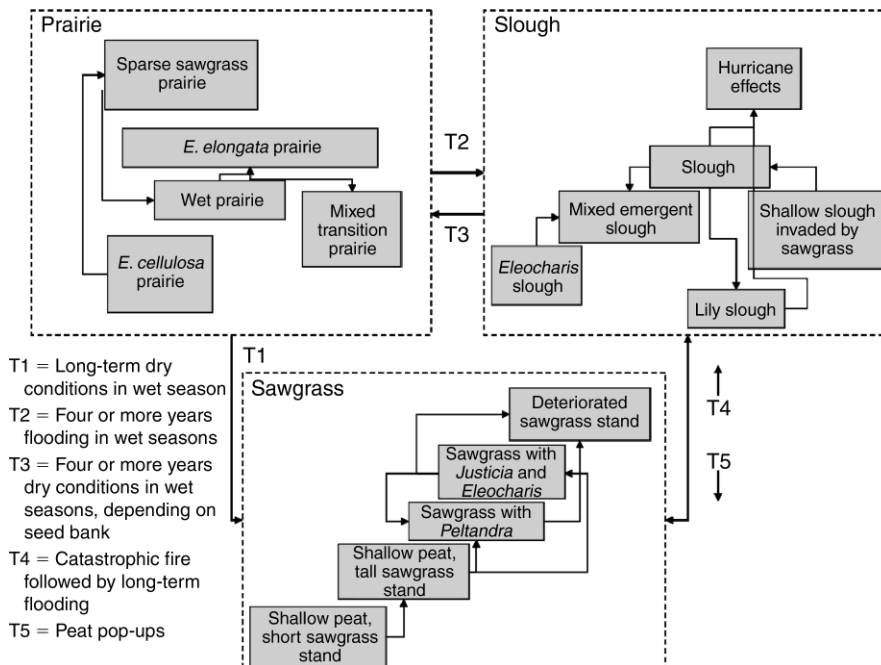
Prairie

Sparse sawgrass prairie

*E. elongata* prairie

Wet prairie

Mixed transition prairie

*E. cellulosa* prairie

T2

T3

Slough

Hurricane effects

Slough

Mixed emergent slough

Shallow slough invaded by sawgrass

*Eleocharis* slough

Lily slough

T1

T1 = Long-term dry conditions in wet season

T2 = Four or more years flooding in wet seasons

T3 = Four or more years dry conditions in wet seasons, depending on seed bank

T4 = Catastrophic fire followed by long-term flooding

T5 = Peat pop-ups

Sawgrass

Deteriorated sawgrass stand

Sawgrass with *Justicia* and *Eleocharis*

Sawgrass with *Peltandra*

Shallow peat, tall sawgrass stand

Shallow peat, short sawgrass stand

T4

T5